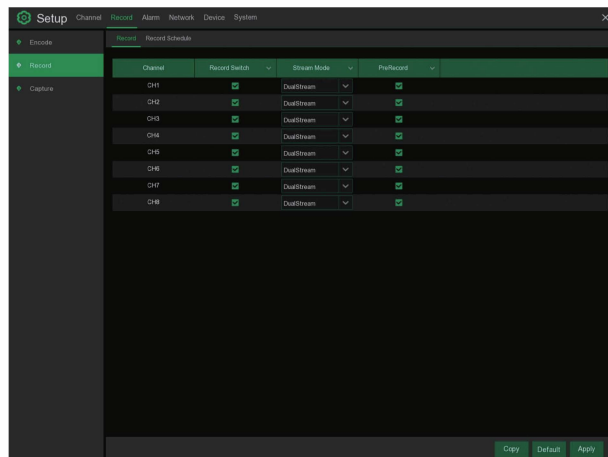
Setup Channel Record Alarm Network Device System

Encode
Record
Capture

Record Record Schedule

| Channel | Record Switch | Stream Mode | PreRecord |
|---|---|---|---|
| CH1 | | DualStream | |
| CH2 | | DualStream | |
| CH3 | | DualStream | |
| CH4 | | DualStream | |
| CH5 | | DualStream | |
| CH6 | | DualStream | |
| CH7 | | DualStream | |
| CH8 | | DualStream | |

Copy Default Apply